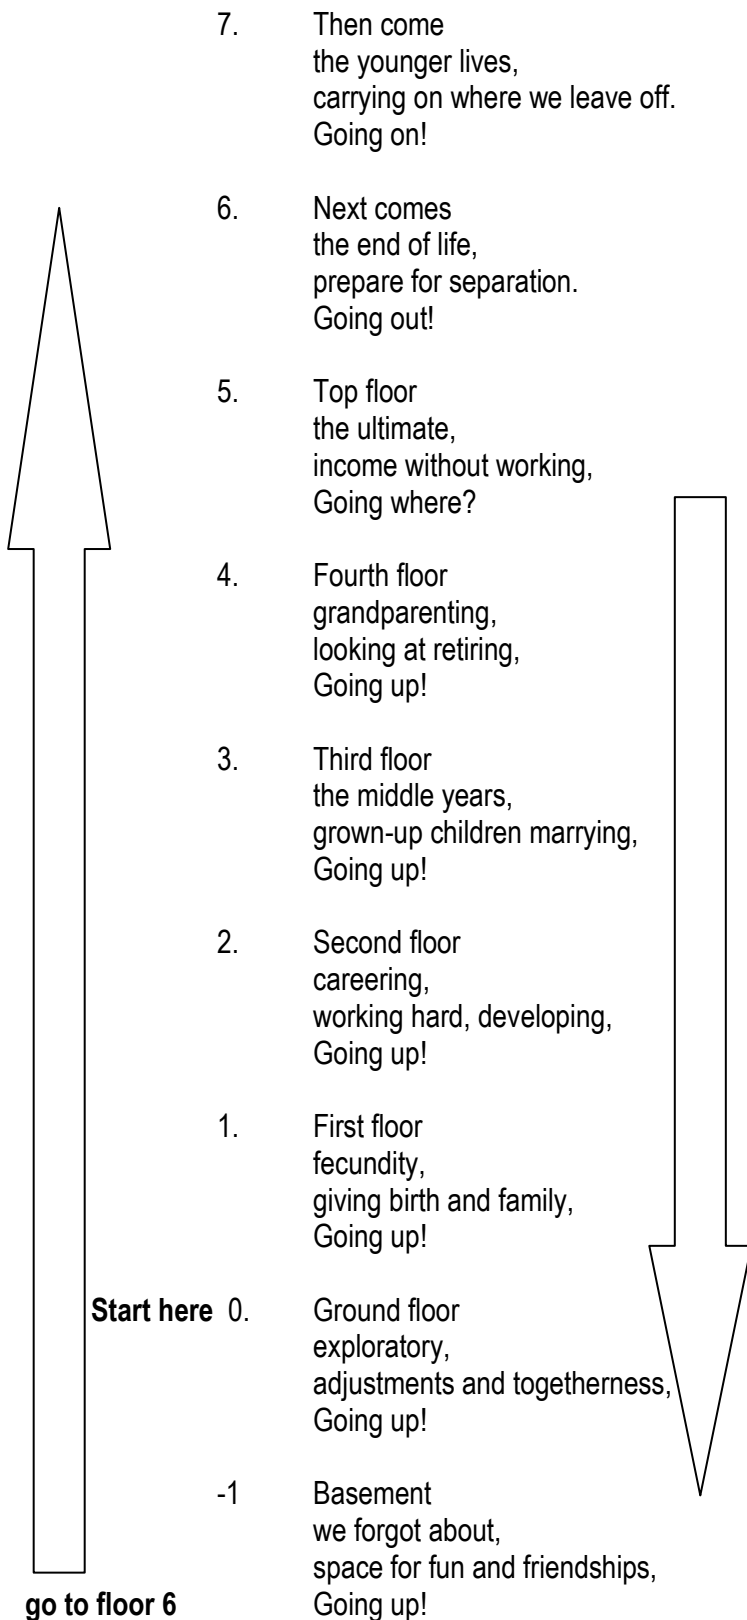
7. Then come
the younger lives,
carrying on where we leave off.
Going on!

6. Next comes
the end of life,
prepare for separation.
Going out!

5. Top floor
the ultimate,
income without working,
Going where?

4. Fourth floor
grandparenting,
looking at retiring,
Going up!

3. Third floor
the middle years,
grown-up children marrying,
Going up!

2. Second floor
careering,
working hard, developing,
Going up!

1. First floor
fecundity,
giving birth and family,
Going up!

**Start here** 0. Ground floor
exploratory,
adjustments and togetherness,
Going up!

-1 Basement
we forgot about,
space for fun and friendships,
Going up!

**go to floor 6**